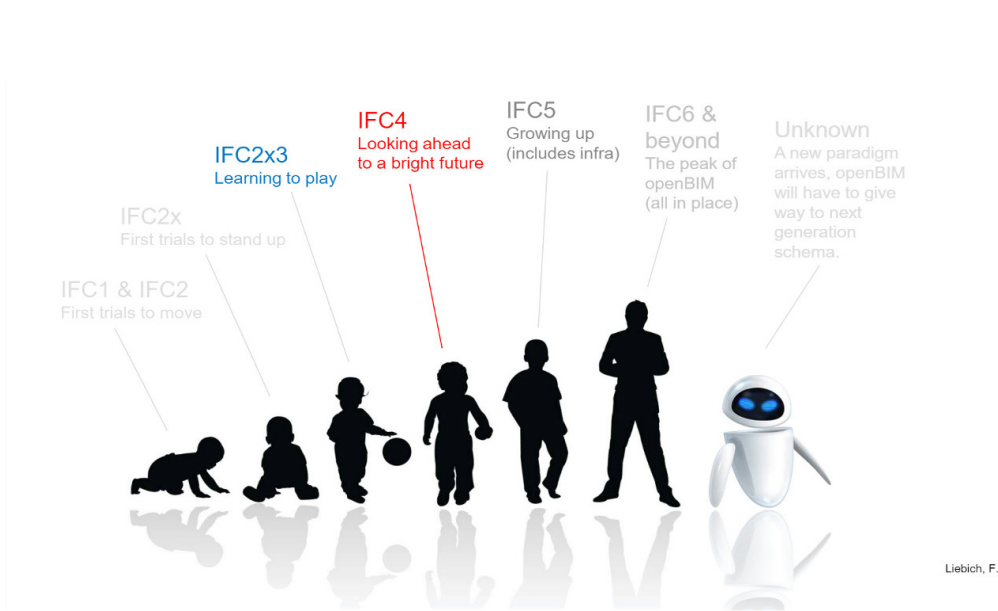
IFC1 & IFC2
First trials to move

IFC2x
First trials to stand up

IFC2x3
Learning to play

IFC4
Looking ahead to a bright future

IFC5
Growing up (includes infra)

IFC6 & beyond
The peak of openBIM (all in place)

Unknown
A new paradigm arrives, openBIM will have to give way to next generation schema.

Liebich, F.